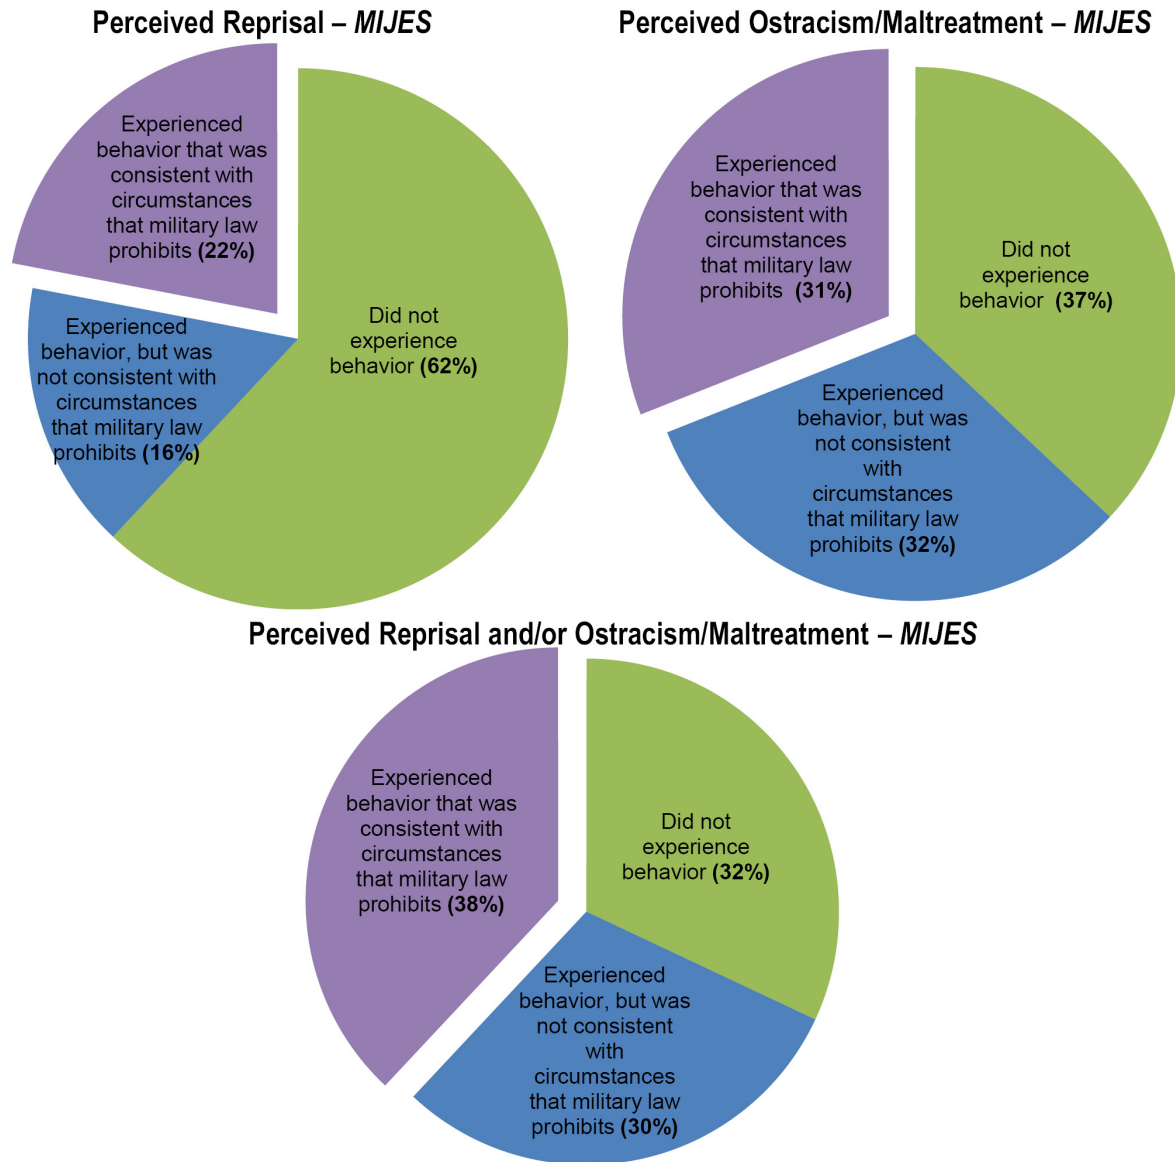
Perceived Reprisal – MIJES

Experienced behavior that was consistent with circumstances that military law prohibits (22%)

Did not experience behavior (62%)

Experienced behavior, but was not consistent with circumstances that military law prohibits (16%)

Perceived Ostracism/Maltreatment – MIJES

Experienced behavior that was consistent with circumstances that military law prohibits (31%)

Did not experience behavior (37%)

Experienced behavior, but was not consistent with circumstances that military law prohibits (32%)

Perceived Reprisal and/or Ostracism/Maltreatment – MIJES

Experienced behavior that was consistent with circumstances that military law prohibits (38%)

Did not experience behavior (32%)

Experienced behavior, but was not consistent with circumstances that military law prohibits (30%)